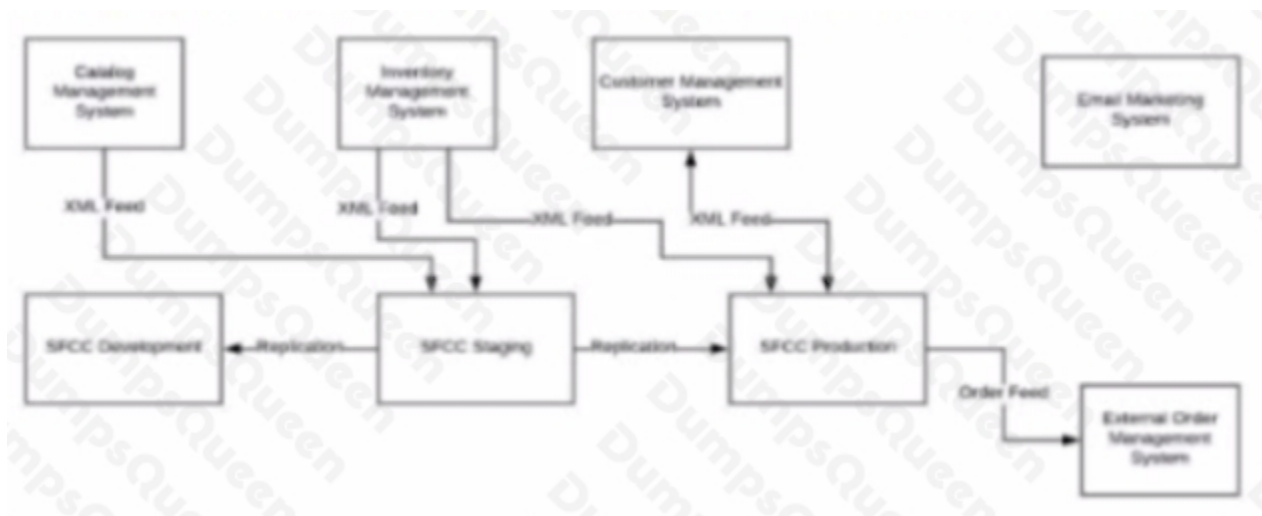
Catalog Management System

Inventory Management System

Customer Management System

Email Marketing System

XML Feed

XML Feed

XML Feed

XML Feed

SFCC Development

Replication

SFCC Staging

Replication

SFCC Production

Order Feed

External Order Management System

DumpsQueen